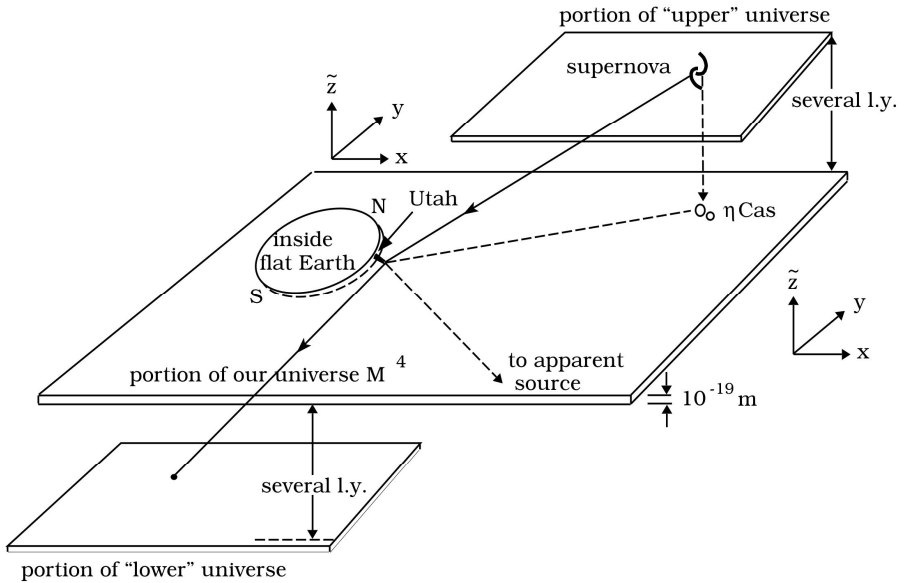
portion of "upper" universe

supernova

several l.y.

$\tilde{z}$

y

x

N

Utah

inside flat Earth

S

$\eta$ Cas

$\tilde{z}$

y

x

portion of our universe $M^4$

to apparent source

$10^{-19}$ m

several l.y.

portion of "lower" universe